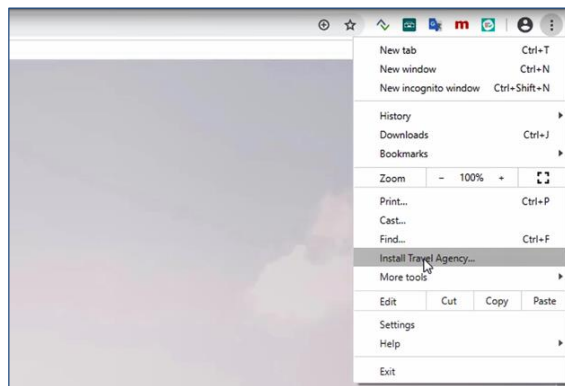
m

New tab Ctrl+T
New window Ctrl+N
New incognito window Ctrl+Shift+N

History
Downloads Ctrl+J
Bookmarks

Zoom - 100% +

Print... Ctrl+P
Cast...
Find... Ctrl+F
Install Travel Agency...
More tools

Edit Cut Copy Paste

Settings
Help

Exit